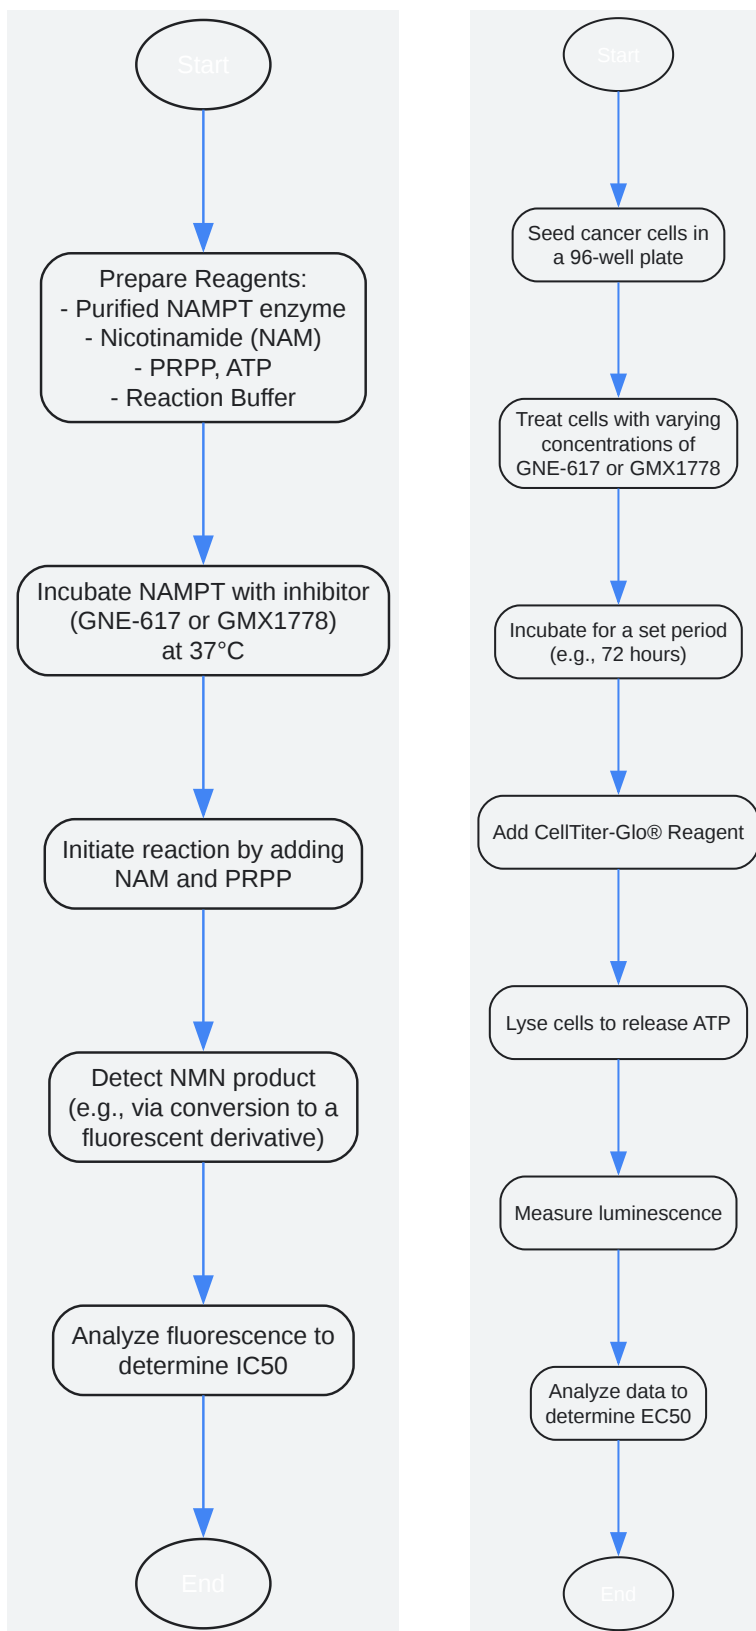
Start

Prepare Reagents:
- Purified NAMPT enzyme
- Nicotinamide (NAM)
- PRPP, ATP
- Reaction Buffer

Incubate NAMPT with inhibitor (GNE-617 or GMX1778) at 37°C

Initiate reaction by adding NAM and PRPP

Detect NMN product (e.g., via conversion to a fluorescent derivative)

Analyze fluorescence to determine IC50

End

Start

Seed cancer cells in a 96-well plate

Treat cells with varying concentrations of GNE-617 or GMX1778

Incubate for a set period (e.g., 72 hours)

Add CellTiter-Glo® Reagent

Lyse cells to release ATP

Measure luminescence

Analyze data to determine EC50

End